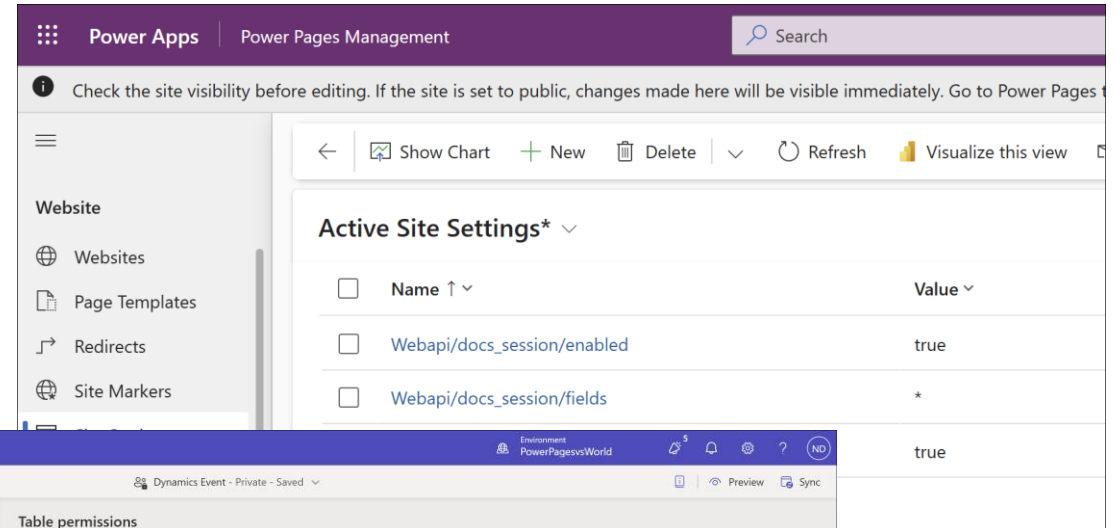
Power Apps | Power Pages Management

Search

Check the site visibility before editing. If the site is set to public, changes made here will be visible immediately. Go to Power Pages t

Website

Websites

Page Templates

Redirects

Site Markers

Show Chart | New | Delete | Refresh | Visualize this view

Active Site Settings*

| Name ↑ | Value |
|---|---|
| Webapi/docs_session/enabled | true |
| Webapi/docs_session/fields | * |
| | true |

Environment
PowerPagesvsWorld

5

ND

Dynamics Event - Private - Saved

Preview

Sync

Table permissions